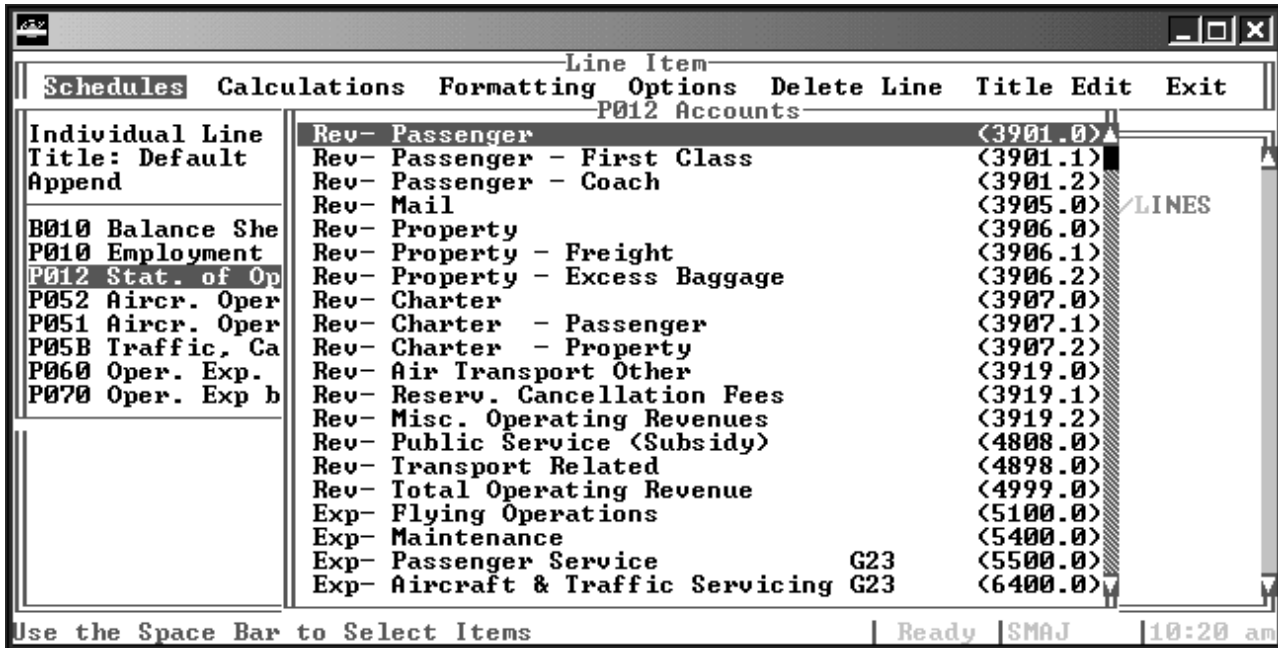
Line Item

Schedules Calculations Formatting Options Delete Line Title Edit Exit

P012 Accounts

Individual Line
Title: Default
Append

B010 Balance She
P010 Employment
P012 Stat. of Op
P052 Aircr. Oper
P051 Aircr. Oper
P05B Traffic, Ca
P060 Oper. Exp.
P070 Oper. Exp b

| | |
|---|---|
| Rev- Passenger | (3901.0) |
| Rev- Passenger - First Class | (3901.1) |
| Rev- Passenger - Coach | (3901.2) |
| Rev- Mail | (3905.0) |
| Rev- Property | (3906.0) |
| Rev- Property - Freight | (3906.1) |
| Rev- Property - Excess Baggage | (3906.2) |
| Rev- Charter | (3907.0) |
| Rev- Charter - Passenger | (3907.1) |
| Rev- Charter - Property | (3907.2) |
| Rev- Air Transport Other | (3919.0) |
| Rev- Reserv. Cancellation Fees | (3919.1) |
| Rev- Misc. Operating Revenues | (3919.2) |
| Rev- Public Service (Subsidy) | (4808.0) |
| Rev- Transport Related | (4898.0) |
| Rev- Total Operating Revenue | (4999.0) |
| Exp- Flying Operations | (5100.0) |
| Exp- Maintenance | (5400.0) |
| Exp- Passenger Service G23 | (5500.0) |
| Exp- Aircraft & Traffic Servicing G23 | (6400.0) |

LINES

Use the Space Bar to Select Items | Ready | SMAJ | 10:20 am